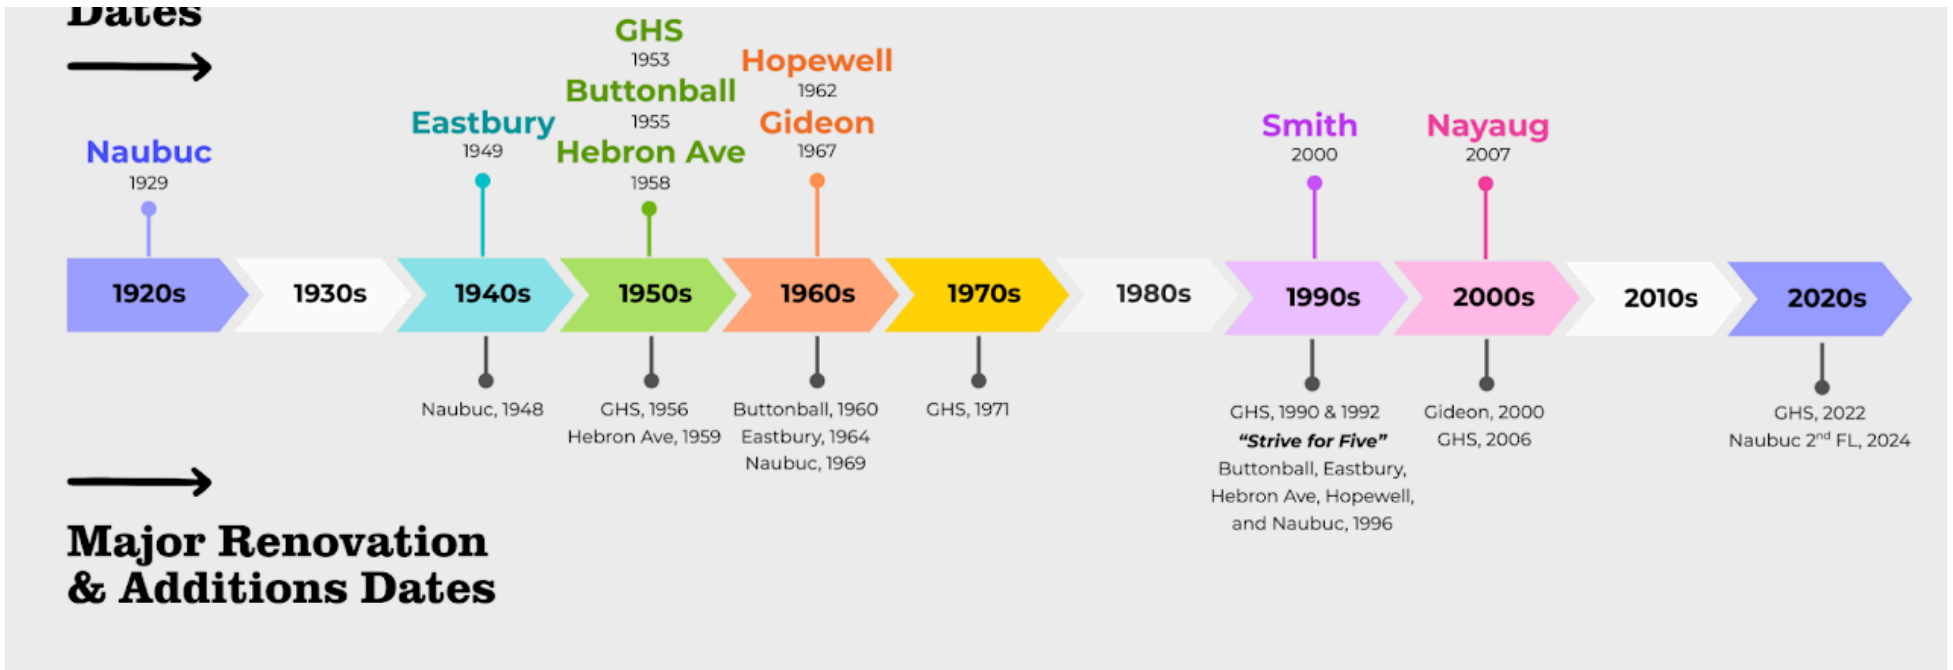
Dates

Naubuc
1929

Eastbury
1949

GHS
1953
Buttonball
1955
Hebron Ave
1958

Hopewell
1962
Gideon
1967

Smith
2000

Nayaug
2007

1920s | 1930s | 1940s | 1950s | 1960s | 1970s | 1980s | 1990s | 2000s | 2010s | 2020s

Naubuc, 1948

GHS, 1956
Hebron Ave, 1959

Buttonball, 1960
Eastbury, 1964
Naubuc, 1969

GHS, 1971

GHS, 1990 & 1992
"Strive for Five"
Buttonball, Eastbury, Hebron Ave, Hopewell, and Naubuc, 1996

Gideon, 2000
GHS, 2006

GHS, 2022
Naubuc $2^{nd}$ FL, 2024

Major Renovation & Additions Dates